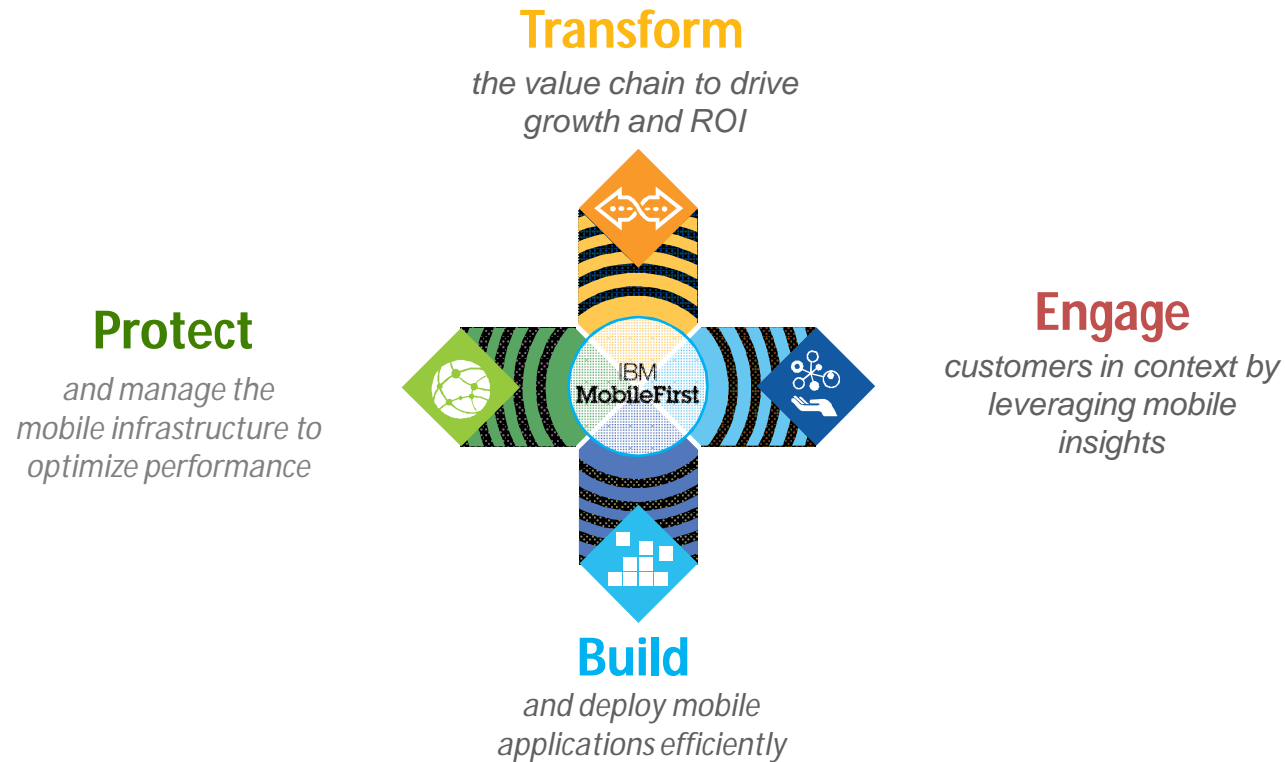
Transform

the value chain to drive growth and ROI

Protect

and manage the mobile infrastructure to optimize performance

IBM
MobileFirst

Engage

customers in context by leveraging mobile insights

Build

and deploy mobile applications efficiently